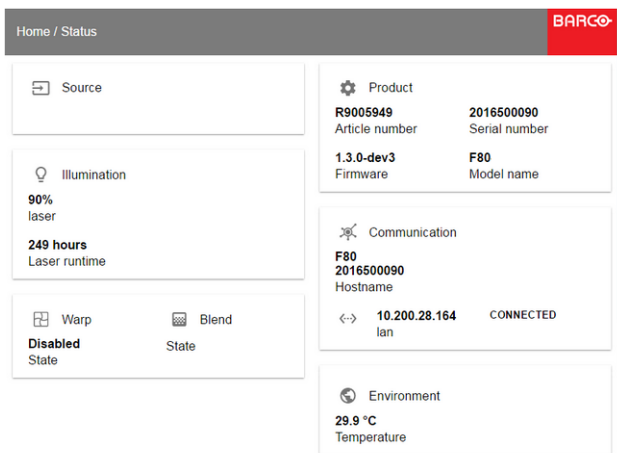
Home / Status

BARCO

Source

Illumination
90%
laser

249 hours
Laser runtime

Warp
Disabled
State

Blend
State

Product
R9005949
Article number

2016500090
Serial number

1.3.0-dev3
Firmware

F80
Model name

Communication
F80
2016500090
Hostname

10.200.28.164
lan

CONNECTED

Environment
29.9 °C
Temperature